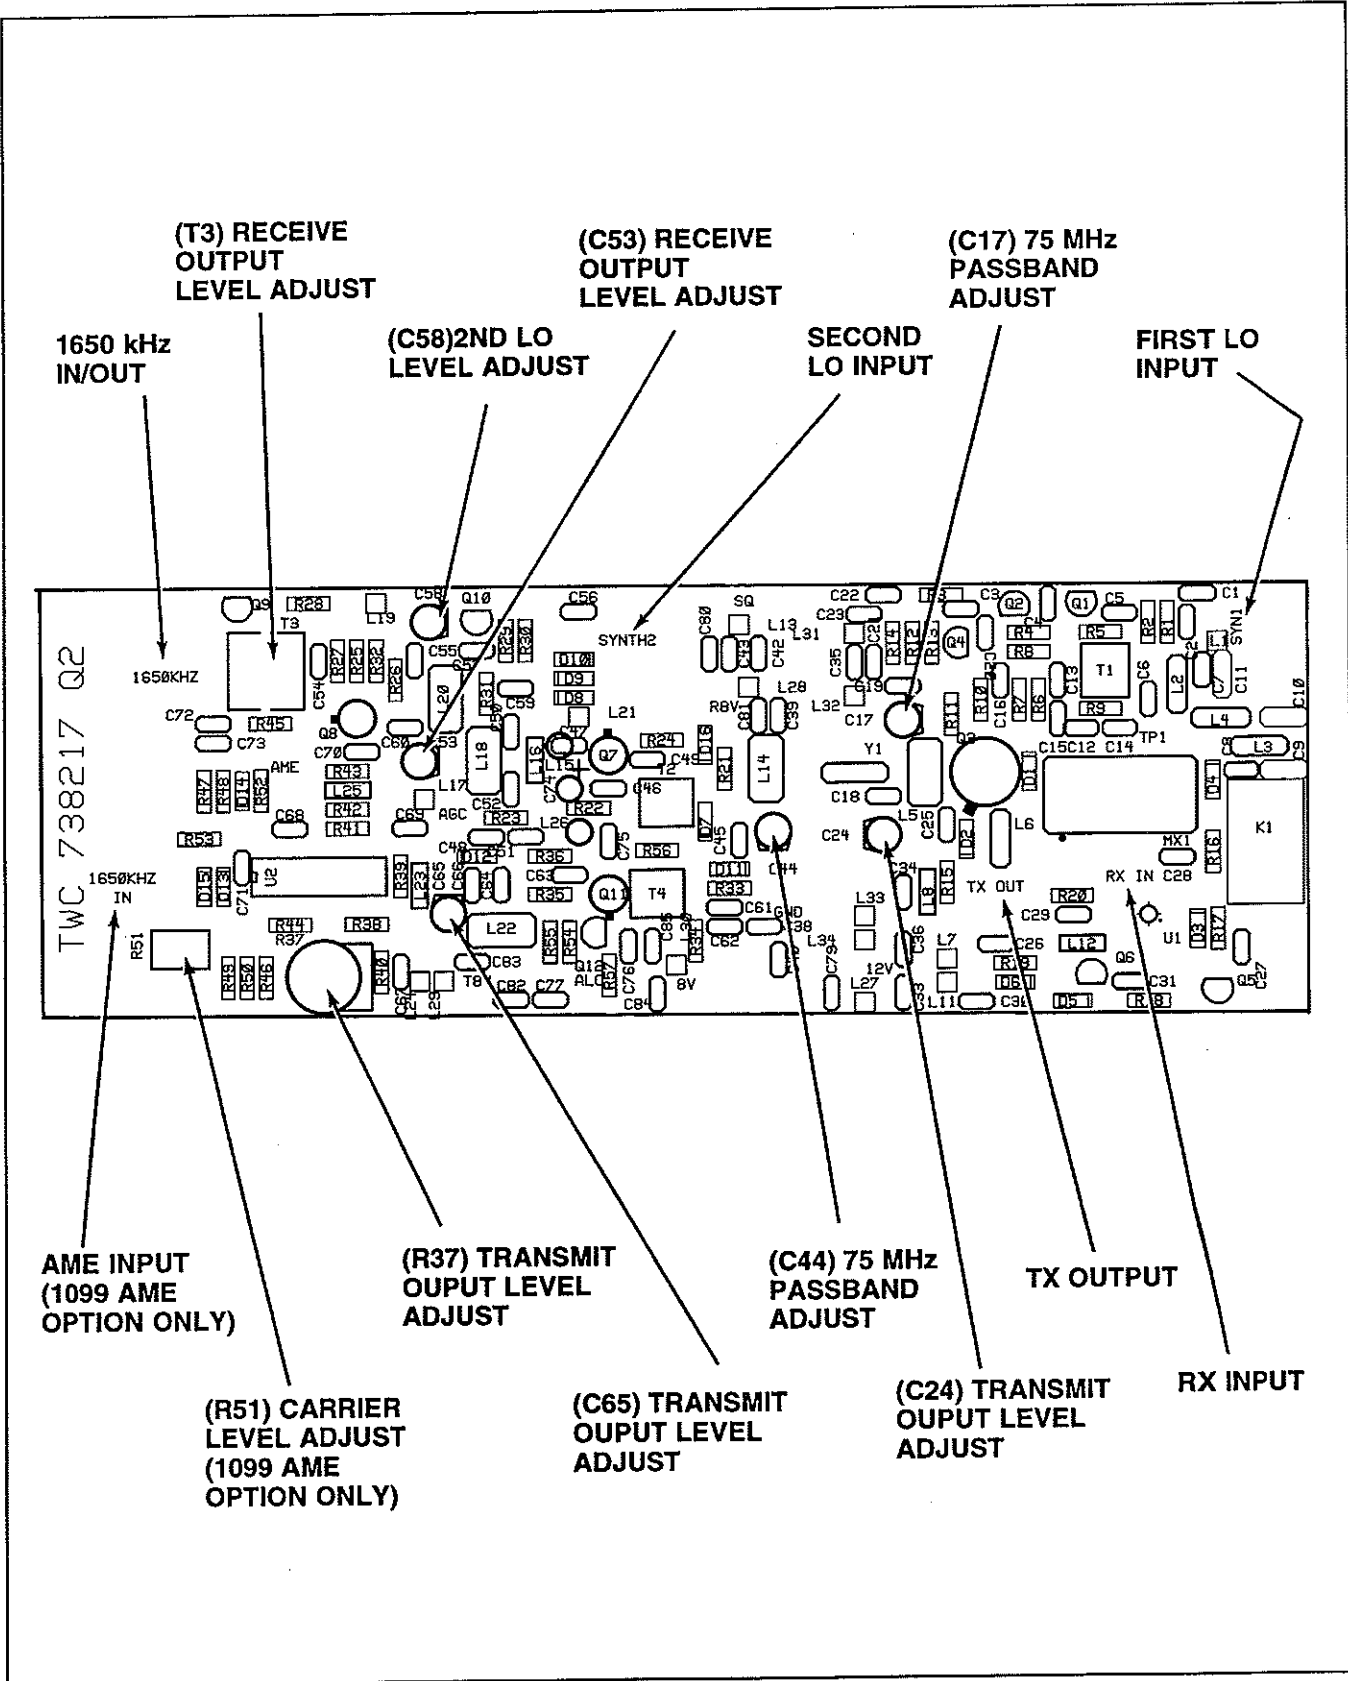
(T3) RECEIVE OUTPUT LEVEL ADJUST

(C53) RECEIVE OUTPUT LEVEL ADJUST

(C17) 75 MHz PASSBAND ADJUST

1650 kHz IN/OUT

(C58)2ND LO LEVEL ADJUST

SECOND LO INPUT

FIRST LO INPUT

TWC 738217 Q2

1650KHZ

1650KHZ IN

SYNTH2

SYN1

AME

AGC

ALC

TX OUT

RX IN

AME INPUT (1099 AME OPTION ONLY)

(R37) TRANSMIT OUPUT LEVEL ADJUST

(C44) 75 MHz PASSBAND ADJUST

TX OUTPUT

RX INPUT

(R51) CARRIER LEVEL ADJUST (1099 AME OPTION ONLY)

(C65) TRANSMIT OUPUT LEVEL ADJUST

(C24) TRANSMIT OUPUT LEVEL ADJUST